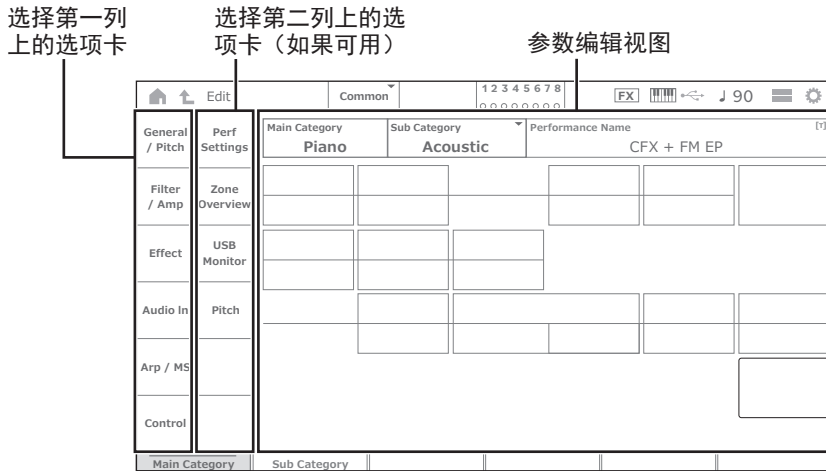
选择第一列上的选项卡

选择第二列上的选项卡（如果可用）

参数编辑视图

Edit

Common

1 2 3 4 5 6 7 8

FX

♩90

General / Pitch

Filter / Amp

Effect

Audio In

Arp / MS

Control

Perf Settings

Zone Overview

USB Monitor

Pitch

Main Category
Piano

Sub Category
Acoustic

Performance Name
CFX + FM EP

[T]

Main Category

Sub Category